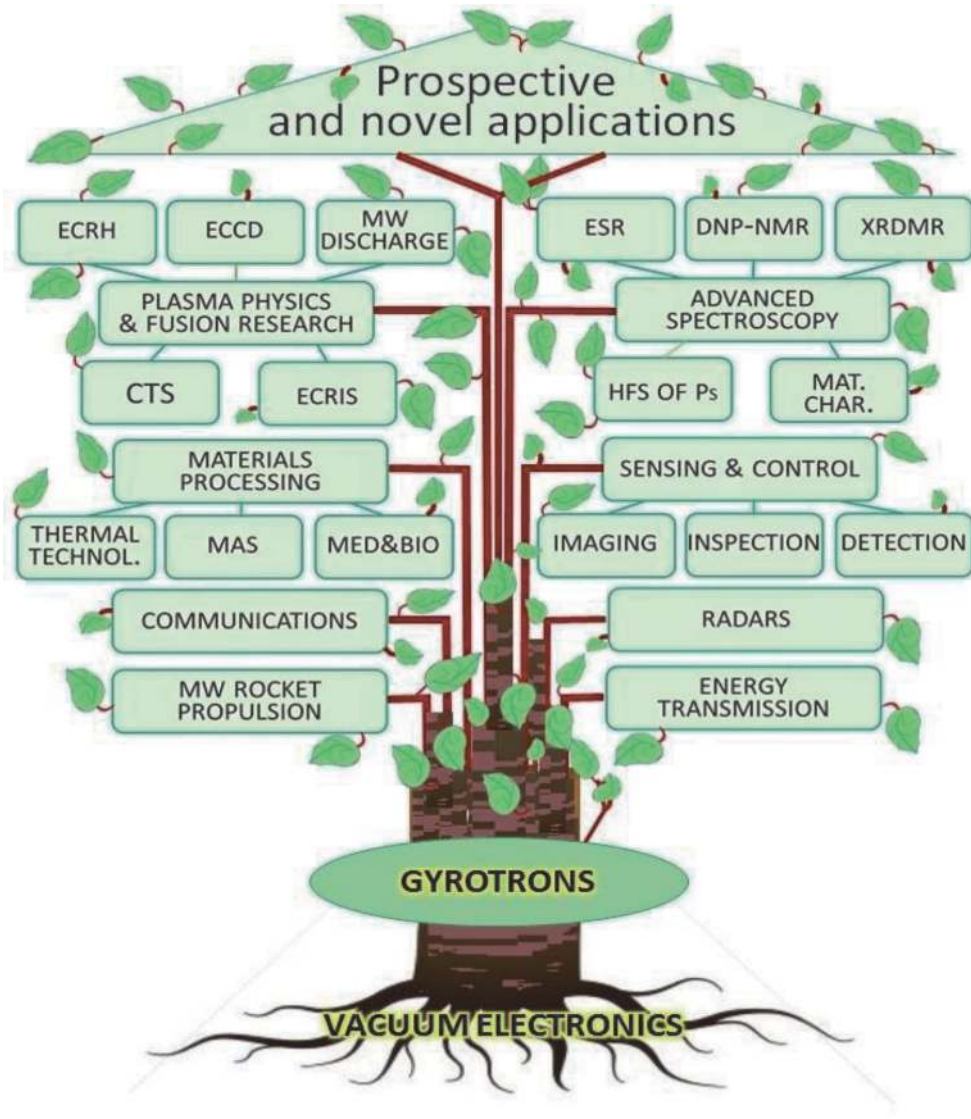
Prospective and novel applications

ECRH

ECCD

MW DISCHARGE

ESR

DNP-NMR

XRDMR

PLASMA PHYSICS & FUSION RESEARCH

ADVANCED SPECTROSCOPY

CTS

ECRIS

HFS OF Ps

MAT. CHAR.

MATERIALS PROCESSING

SENSING & CONTROL

THERMAL TECHNOL.

MAS

MED&BIO

IMAGING

INSPECTION

DETECTION

COMMUNICATIONS

RADARS

MW ROCKET PROPULSION

ENERGY TRANSMISSION

GYROTRONS

VACUUM ELECTRONICS